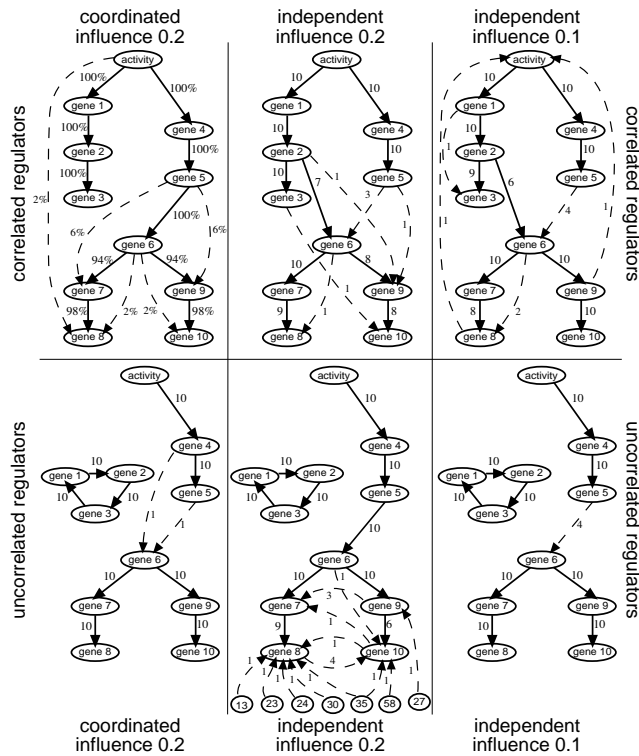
coordinated influence 0.2

independent influence 0.2

independent influence 0.1

correlated regulators

activity
100%
100%
gene 1
gene 4
100%
100%
gene 2
100%
gene 5
100%
gene 3
2%
6%
100%
6%
gene 6
94%
94%
gene 7
gene 9
98%
2%
2%
98%
gene 8
gene 10

activity
10
10
gene 1
gene 4
10
10
gene 2
1
gene 5
10
7
3
gene 3
1
gene 6
10
8
gene 7
1
gene 9
9
1
8
gene 8
gene 10

activity
10
10
gene 1
gene 4
10
10
gene 2
1
1
9
6
gene 5
gene 3
4
1
gene 6
10
10
gene 7
gene 9
8
2
10
gene 8
gene 10

correlated regulators

uncorrelated regulators

activity
10
gene 4
10
10
gene 1
gene 2
gene 5
10
10
1
1
gene 3
gene 6
10
10
gene 7
gene 9
10
10
gene 8
gene 10

activity
10
gene 4
10
gene 1
gene 2
10
gene 5
10
gene 3
10
gene 6
10
1
10
gene 7
gene 9
3
1
9
6
1
1
4
gene 8
gene 10
1
1
1
1
1
1
1
1
13
23
24
30
35
58
27

activity
10
gene 4
10
10
gene 1
gene 2
gene 5
10
10
4
gene 3
gene 6
10
10
gene 7
gene 9
10
10
gene 8
gene 10

uncorrelated regulators

coordinated influence 0.2

independent influence 0.2

independent influence 0.1